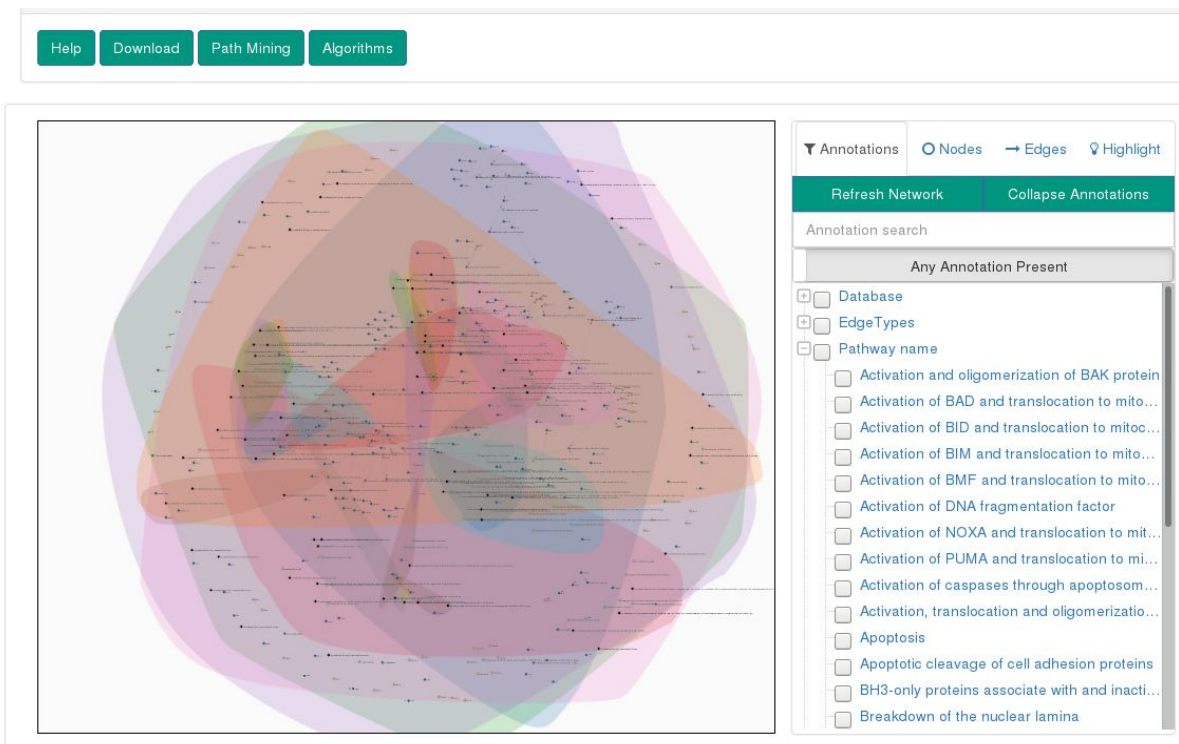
Help Download Path Mining Algorithms

Annotations Nodes Edges Highlight

Refresh Network Collapse Annotations

Annotation search

Any Annotation Present

Database
EdgeTypes
Pathway name
Activation and oligomerization of BAK protein
Activation of BAD and translocation to mito...
Activation of BID and translocation to mitoc...
Activation of BIM and translocation to mito...
Activation of BMF and translocation to mito...
Activation of DNA fragmentation factor
Activation of NOXA and translocation to mit...
Activation of PUMA and translocation to mi...
Activation of caspases through apoptosom...
Activation, translocation and oligomerizatio...
Apoptosis
Apoptotic cleavage of cell adhesion proteins
BH3-only proteins associate with and inacti...
Breakdown of the nuclear lamina